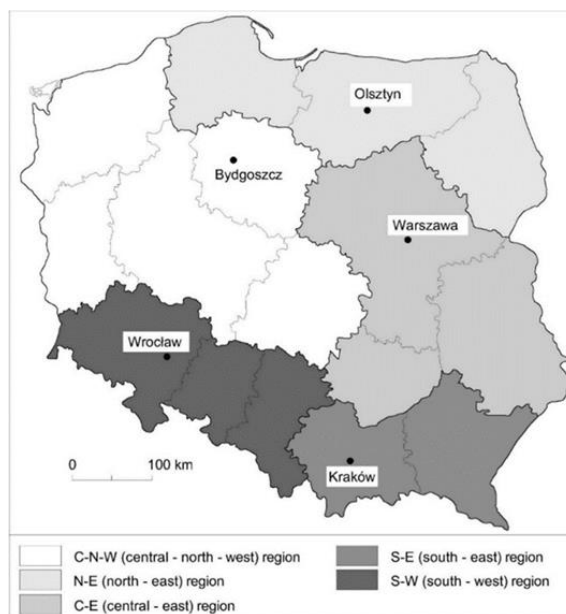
Olsztyn

Bydgoszcz

Warszawa

Wrocław

0

100 km

Kraków

C-N-W (central - north - west) region

S-E (south - east) region

N-E (north - east) region

S-W (south - west) region

C-E (central - east) region